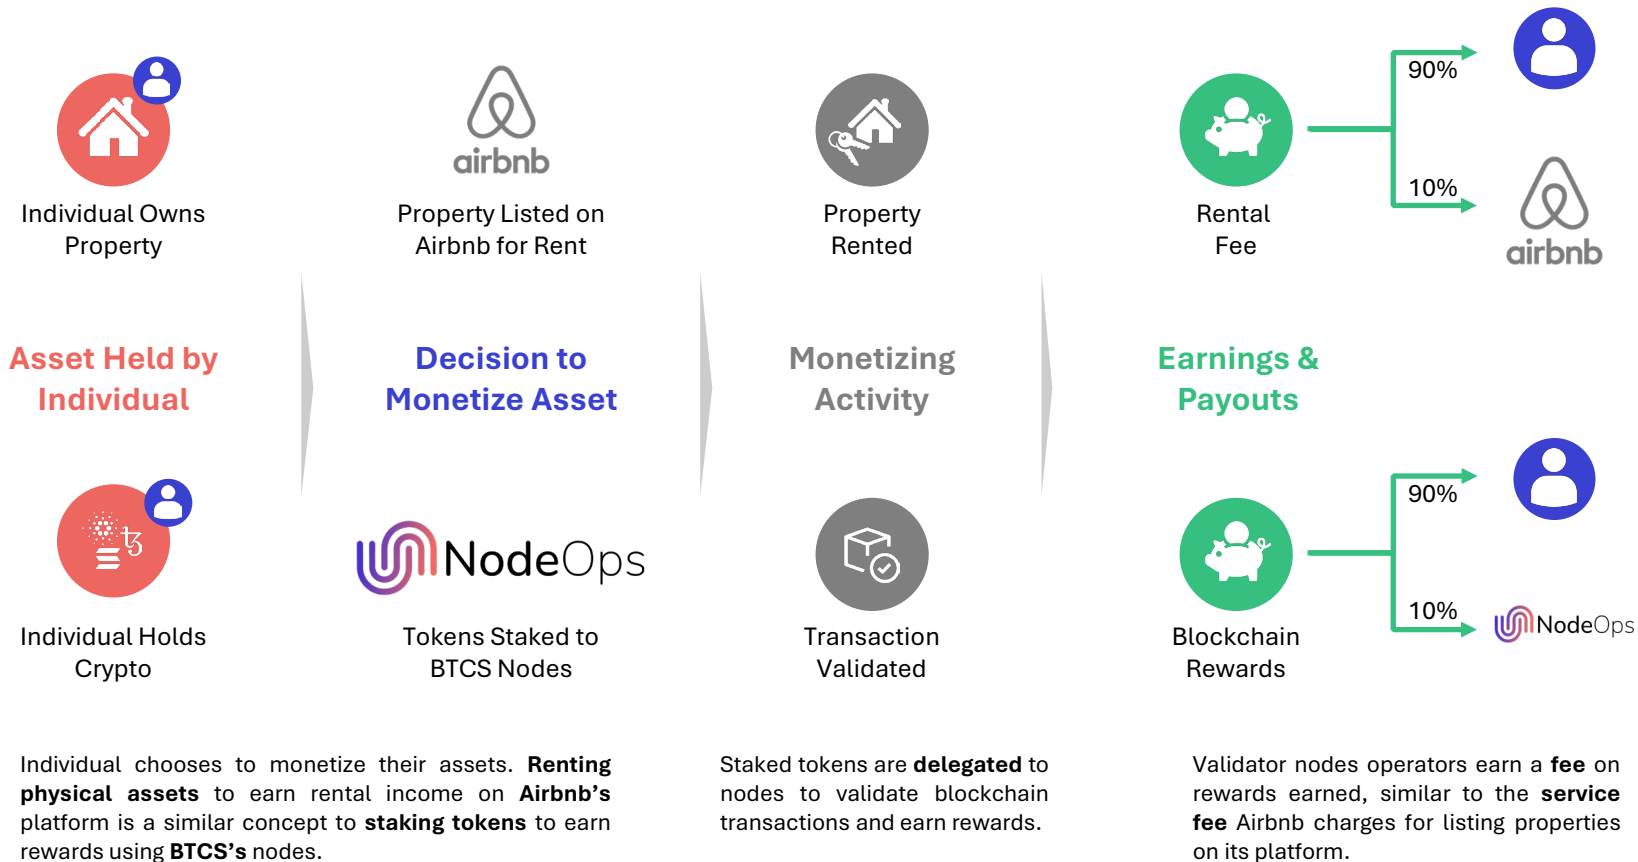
Individual Owns Property

airbnb

Property Listed on Airbnb for Rent

Property Rented

Rental Fee

90%

10%

airbnb

Asset Held by Individual

Decision to Monetize Asset

Monetizing Activity

Earnings & Payouts

Individual Holds Crypto

NodeOps

Tokens Staked to BTCS Nodes

Transaction Validated

Blockchain Rewards

90%

10%

NodeOps

Individual chooses to monetize their assets. **Renting physical assets** to earn rental income on **Airbnb's** platform is a similar concept to **staking tokens** to earn rewards using **BTCS's** nodes.

Staked tokens are **delegated** to nodes to validate blockchain transactions and earn rewards.

Validator nodes operators earn a **fee** on rewards earned, similar to the **service fee** Airbnb charges for listing properties on its platform.